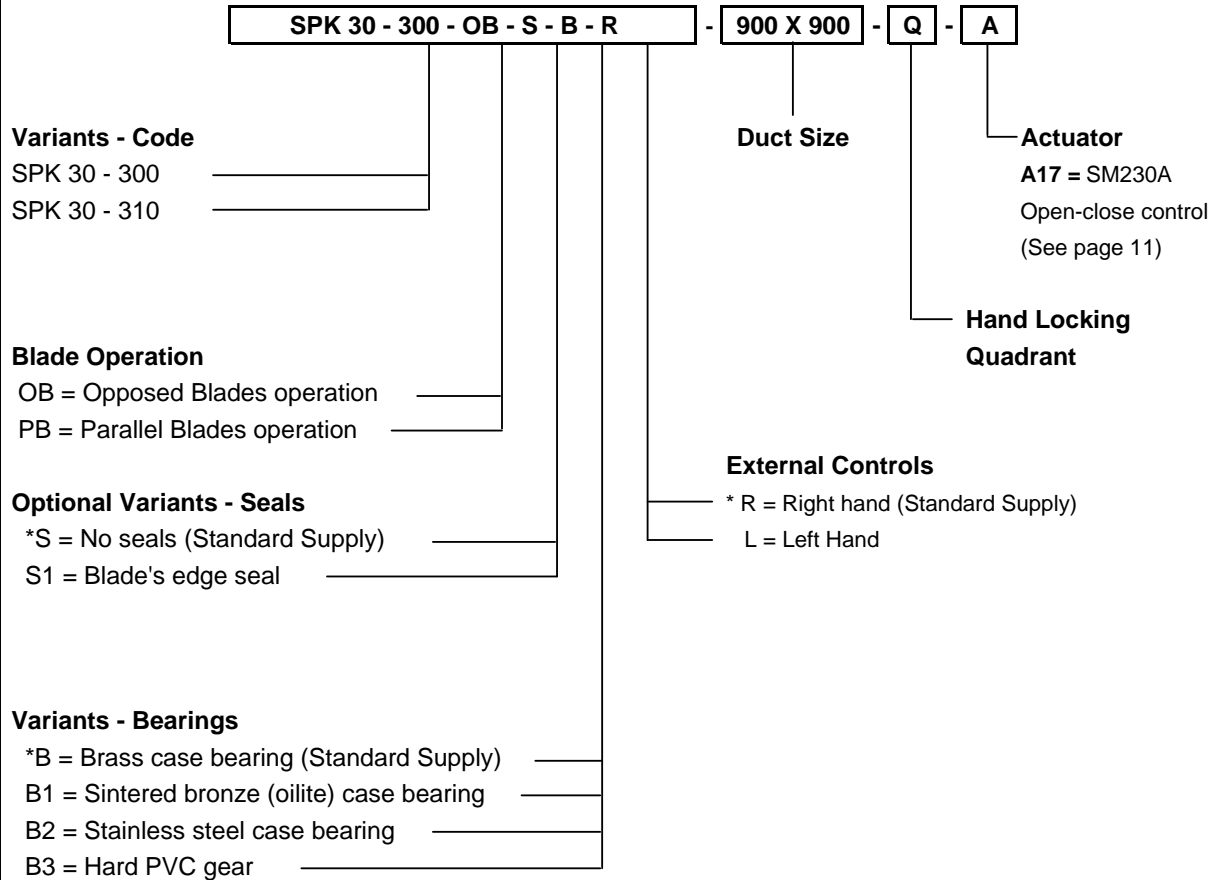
SPK 30 - 300 - OB - S - B - R - 900 X 900 - Q - A

Variants - Code
SPK 30 - 300
SPK 30 - 310

Duct Size

Actuator
A17 = SM230A
Open-close control
(See page 11)

Hand Locking Quadrant

Blade Operation
OB = Opposed Blades operation
PB = Parallel Blades operation

External Controls
* R = Right hand (Standard Supply)
L = Left Hand

Optional Variants - Seals
*S = No seals (Standard Supply)
S1 = Blade's edge seal

Variants - Bearings
*B = Brass case bearing (Standard Supply)
B1 = Sintered bronze (oilite) case bearing
B2 = Stainless steel case bearing
B3 = Hard PVC gear